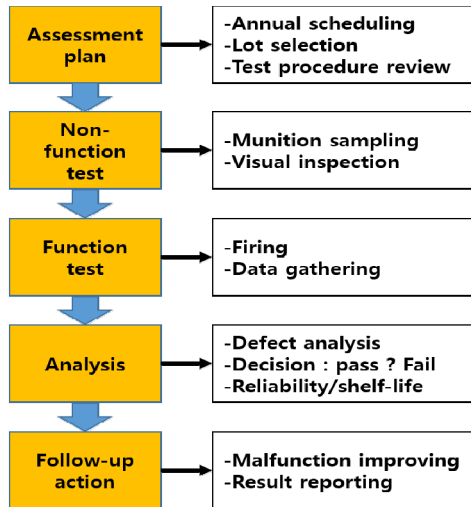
Assessment plan

-Annual scheduling
-Lot selection
-Test procedure review

Non-function test

-Munition sampling
-Visual inspection

Function test

-Firing
-Data gathering

Analysis

-Defect analysis
-Decision : pass ? Fail
-Reliability/shelf-life

Follow-up action

-Malfunction improving
-Result reporting